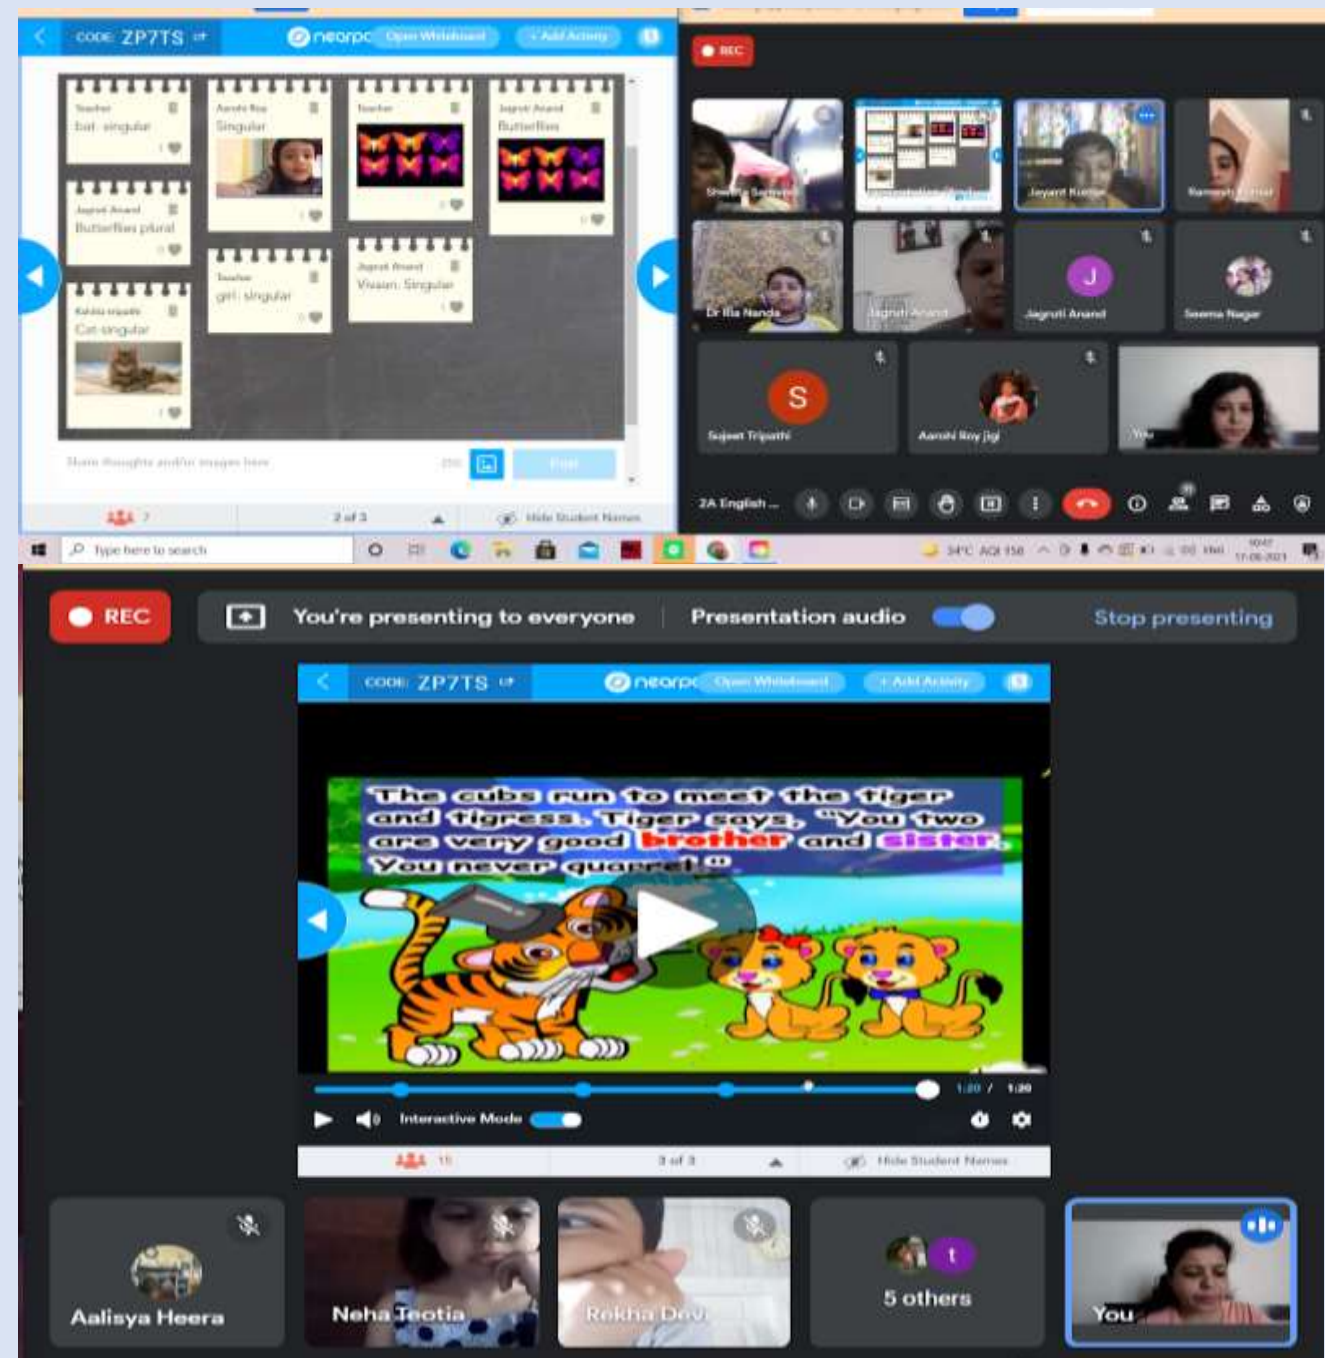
CODE: ZP7TS

nearpod

Open Whiteboard

+ Add Activity

Teacher
bat : singular

Aarohi Roy
Singular

Teacher

Jagruti Anand
Butterflies

Jagruti Anand
Butterflies plural

Teacher
girl : singular

Jagruti Anand
Vivaan: Singular

Kalida tripathi
Cat-singular

Share thoughts and/or images here

Post

7

2 of 3

Hide Student Names

REC

Shweta Sarswat

Jayant Kumar

Ramesh Kumar

Dr Ila Nanda

Jagruti Anand

J

Jagruti Anand

Seema Nagar

S

Sujeet Tripathi

Aarohi Roy jigi

You

2A English ...

Type here to search

34°C AQI 158

REC

You're presenting to everyone

Presentation audio

Stop presenting

CODE: ZP7TS

nearpod

Open Whiteboard

+ Add Activity

The cubs run to meet the tiger and tigress. Tiger says, "You two are very good brother and sister. You never quarrel."

1:20 / 1:20

Interactive Mode

15

3 of 3

Hide Student Names

Aalisya Heera

Neha Teotia

Rekha Devi

t

5 others

You